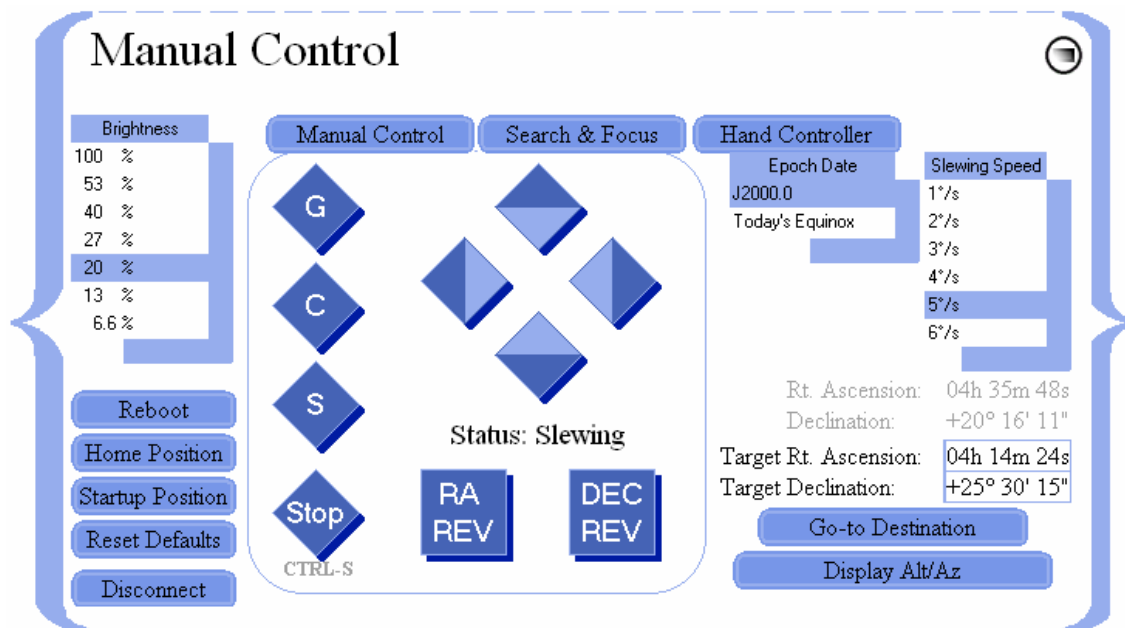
Manual Control

Brightness
100 %
53 %
40 %
27 %
20 %
13 %
6.6 %

Manual Control
Search & Focus
Hand Controller

G
C
S
Stop
CTRL-S

Status: Slewing

RA REV
DEC REV

Epoch Date
J2000.0
Today's Equinox

Slewing Speed
1°/s
2°/s
3°/s
4°/s
5°/s
6°/s

Rt. Ascension: 04h 35m 48s
Declination: +20° 16' 11"
Target Rt. Ascension: 04h 14m 24s
Target Declination: +25° 30' 15"

Go-to Destination
Display Alt/Az

Reboot
Home Position
Startup Position
Reset Defaults
Disconnect